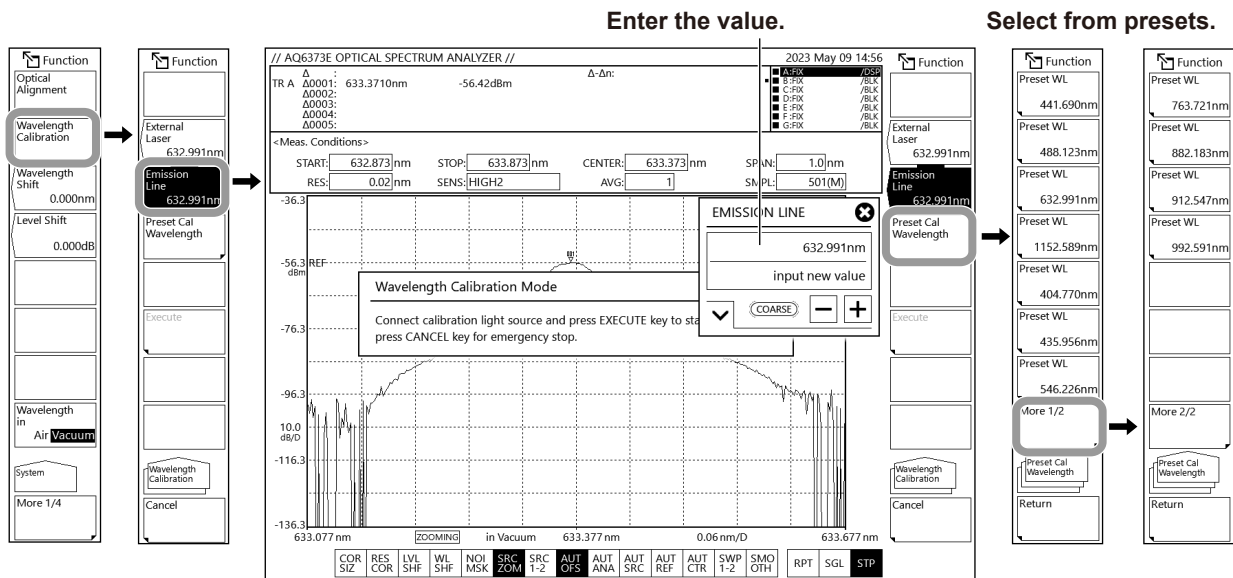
Enter the value.

Select from presets.

Function
Optical Alignment
Wavelength Calibration
Wavelength Shift 0.000nm
Level Shift 0.000dB
Wavelength in Air Vacuum
System
More 1/4

Function
External Laser 632.991nm
Emission Line 632.991nm
Preset Cal Wavelength
Execute
Wavelength Calibration
Cancel

// AQ6373E OPTICAL SPECTRUM ANALYZER //
2023 May 09 14:56
TR A
Δ :
Δ0001: 633.3710nm -56.42dBm
Δ0002:
Δ0003:
Δ0004:
Δ0005:
Δ-Δn:
A:FIX /DSP
B:FIX /BLK
C:FIX /BLK
D:FIX /BLK
E:FIX /BLK
F:FIX /BLK
G:FIX /BLK
<Meas. Conditions>
START: 632.873 nm
STOP: 633.873 nm
CENTER: 633.373 nm
SPAN: 1.0 nm
RES: 0.02 nm
SENS: HIGH2
AVG: 1
SMPL: 501(M)
-36.3
-56.3 REF dBm
-76.3
-96.3
10.0 dB/D
-116.3
-136.3
633.077 nm
ZOOMING
in Vacuum
633.377 nm
0.06 nm/D
633.677 nm

Wavelength Calibration Mode
Connect calibration light source and press EXECUTE key to sta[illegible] press CANCEL key for emergency stop.

EMISSION LINE
632.991nm
input new value
COARSE
−
+

COR SIZ | RES COR | LVL SHF | WL SHF | NOI MSK | SRC ZOM | SRC 1-2 | AUT OFS | AUT ANA | AUT SRC | AUT REF | AUT CTR | SWP 1-2 | SMO OTH | RPT | SGL | STP

Function
External Laser 632.991nm
Emission Line 632.991nm
Preset Cal Wavelength
Execute
Wavelength Calibration
Cancel

Function
Preset WL 441.690nm
Preset WL 488.123nm
Preset WL 632.991nm
Preset WL 1152.589nm
Preset WL 404.770nm
Preset WL 435.956nm
Preset WL 546.226nm
More 1/2
Preset Cal Wavelength
Return

Function
Preset WL 763.721nm
Preset WL 882.183nm
Preset WL 912.547nm
Preset WL 992.591nm
More 2/2
Preset Cal Wavelength
Return